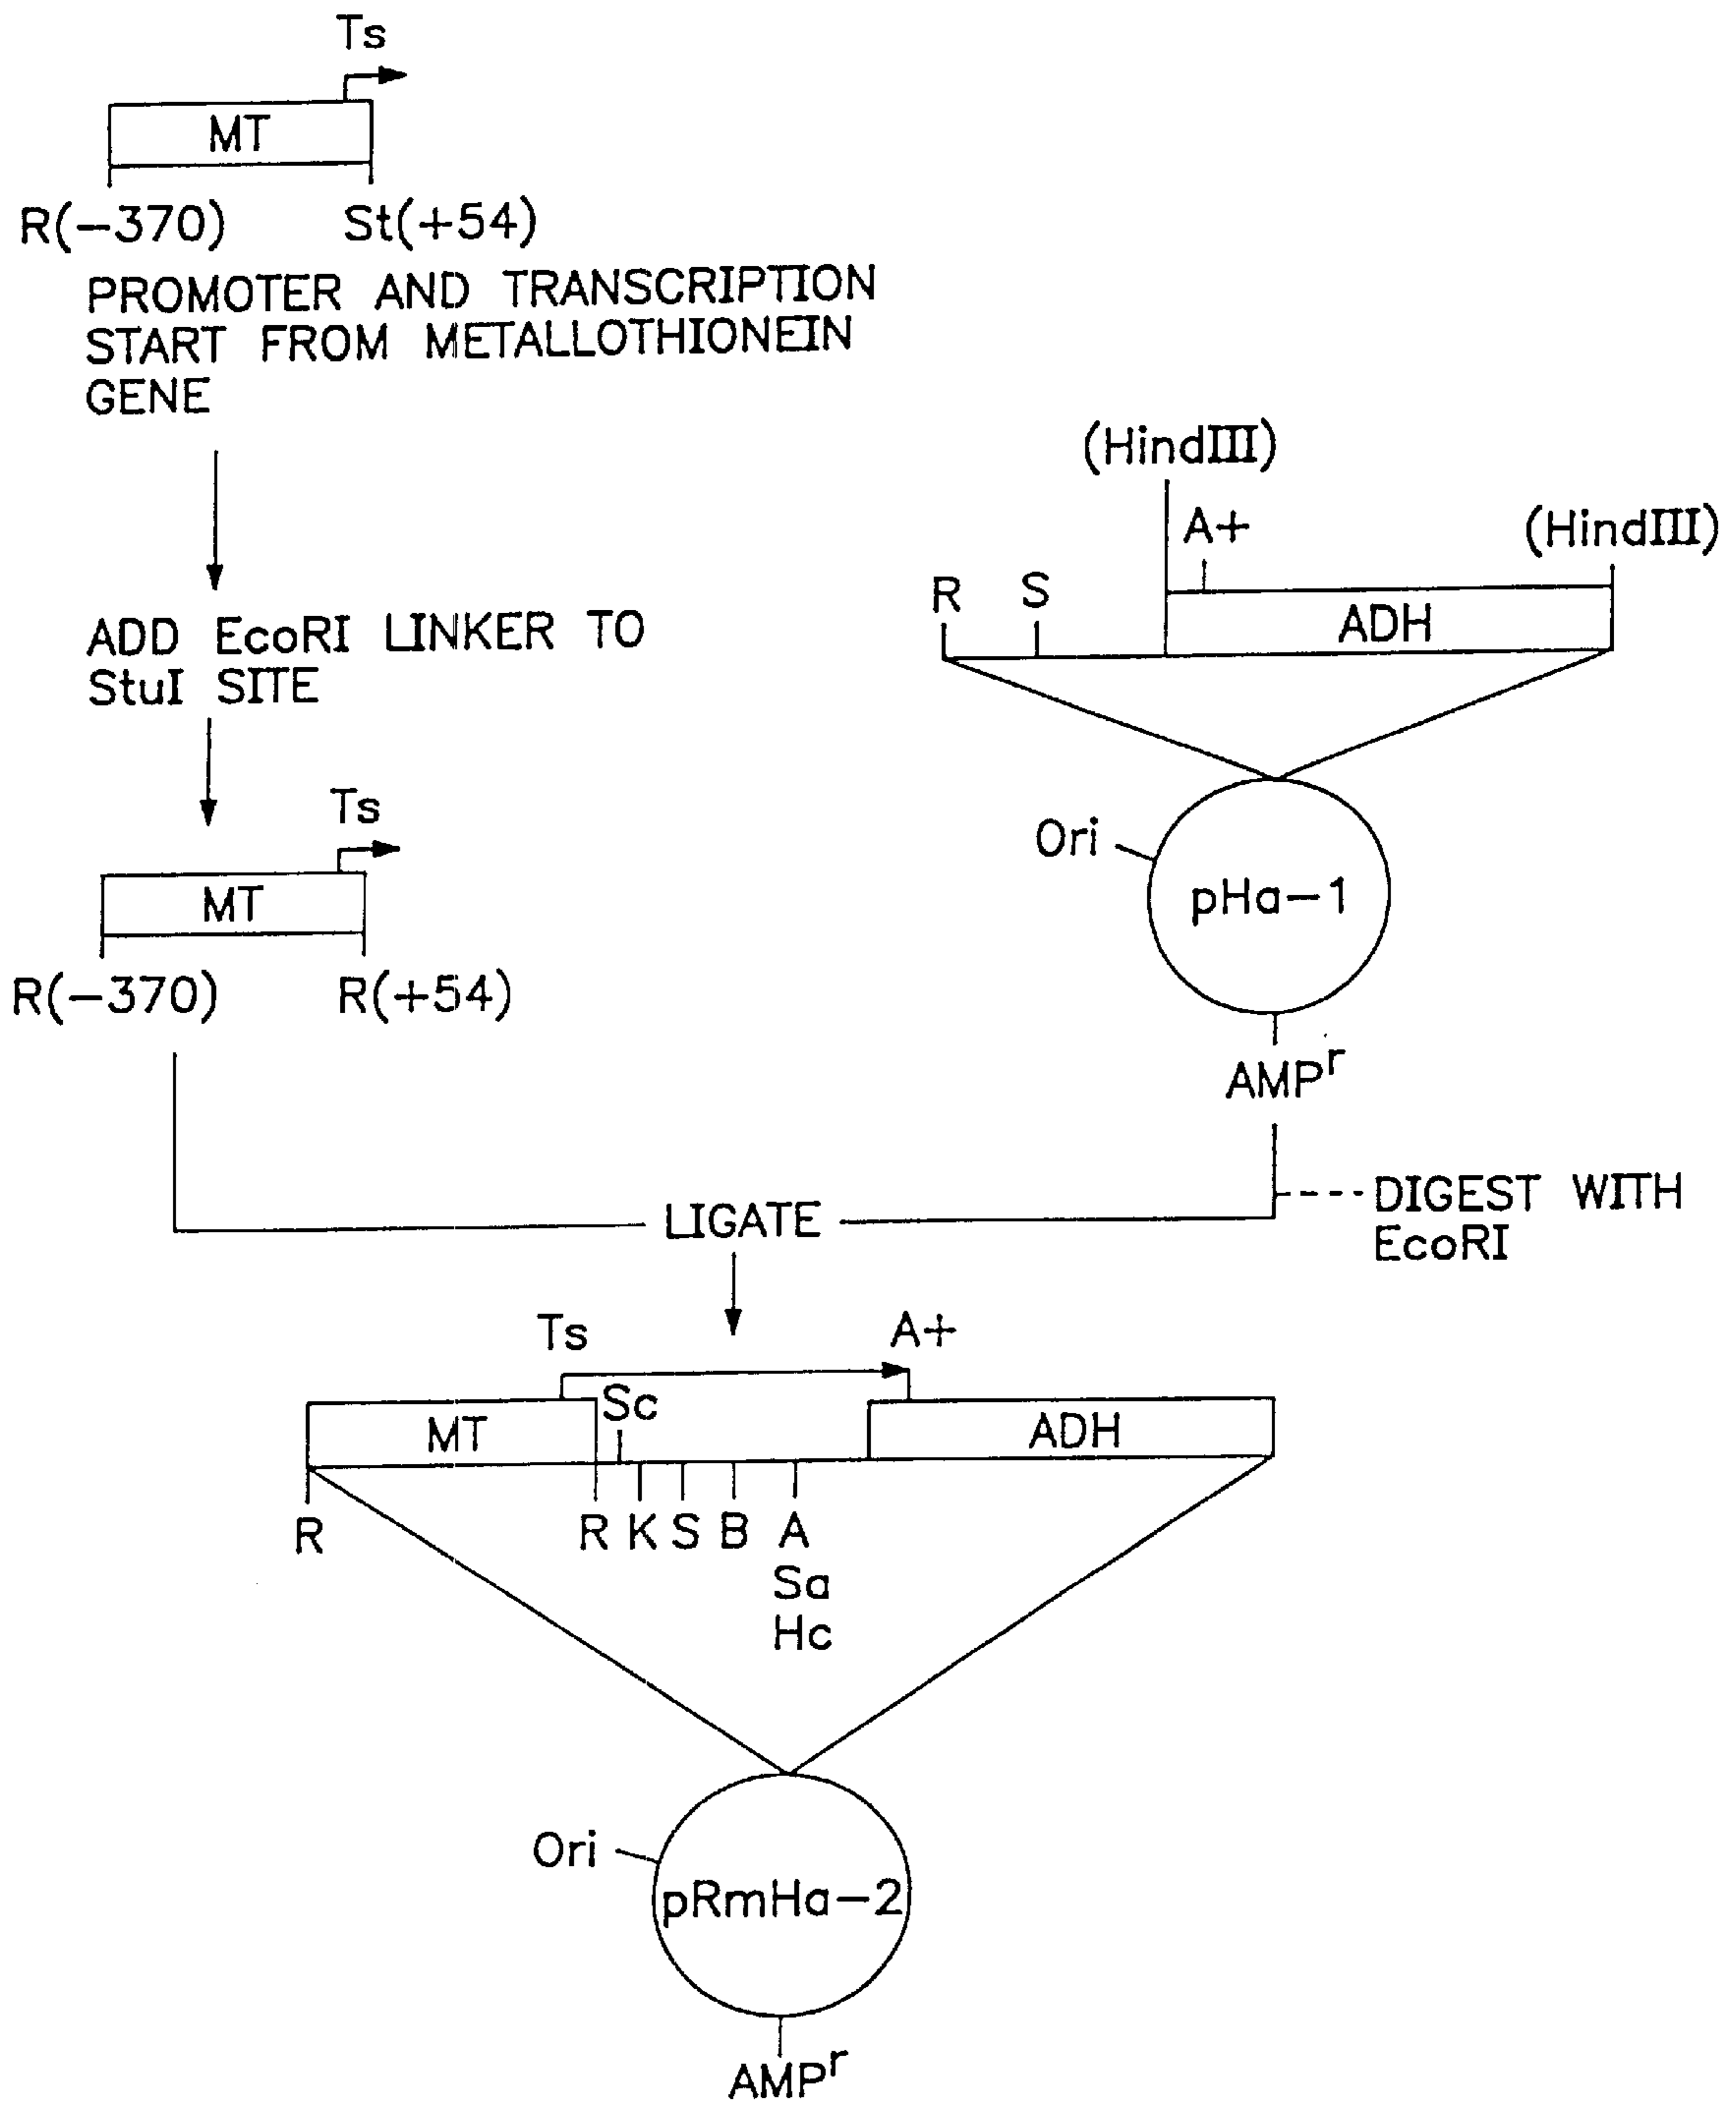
Ts

MT

R(−370) St(+54)

PROMOTER AND TRANSCRIPTION START FROM METALLOTHIONEIN GENE

ADD EcoRI LINKER TO StuI SITE

Ts

MT

R(−370) R(+54)

(HindIII)

A+

(HindIII)

R S

ADH

Ori

pHa−1

AMP$^r$

LIGATE

DIGEST WITH EcoRI

Ts

A+

Sc

MT

ADH

R

R K S B A Sa Hc

Ori

pRmHa−2

AMP$^r$